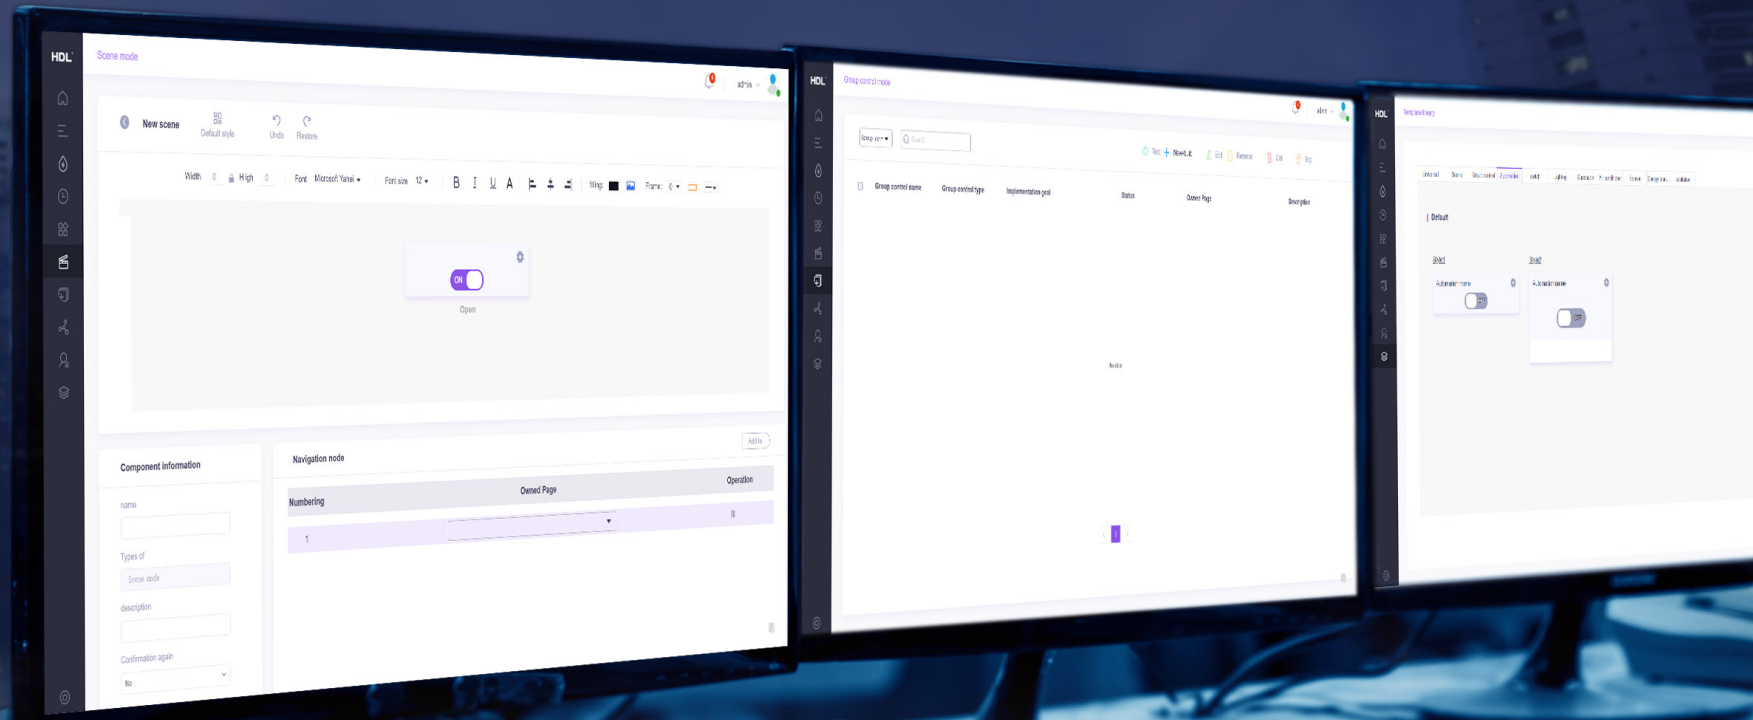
HDL

Scene mode

admin

New scene

Default style

Undo

Restore

Width 0 High 0 Font Microsoft Yahei Font size 12 B I U A Filling: Frame: 0

ON

Open

Component information

name

Types of

Scene mode

description

Confirmation again

No

Navigation node

Add to

Numbering

Owned Page

Operation

1

HDL

Group control mode

Group con

Search

Test

New built

Edit

Remove

Del

Group control name

Group control type

Implementation goal

Status

Owned Page

Description

No data

1

HDL

Template library

Default

Style1

Style2

Automation name

Automation name

ON

OFF